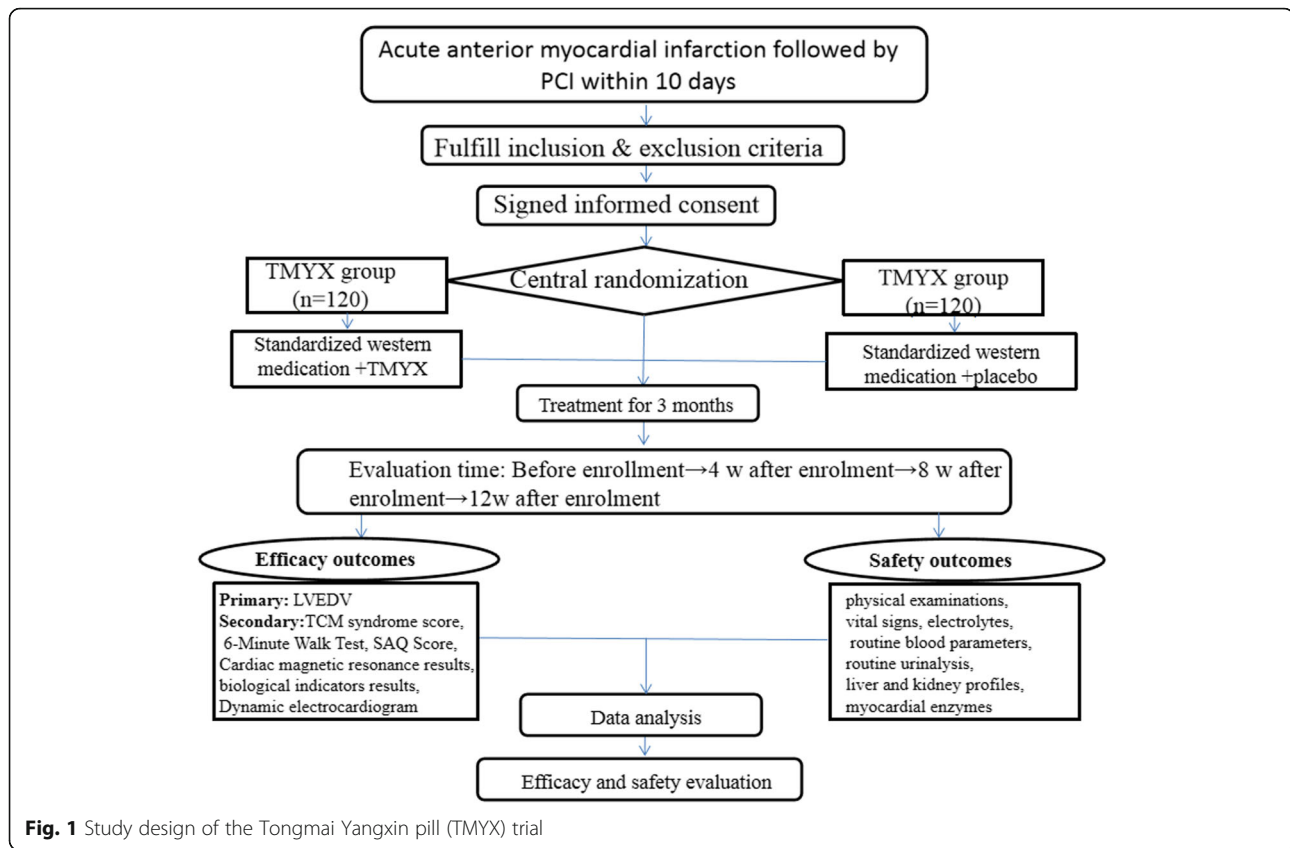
Acute anterior myocardial infarction followed by PCI within 10 days

Fulfill inclusion & exclusion criteria

Signed informed consent

TMYX group (n=120)

Central randomization

TMYX group (n=120)

Standardized western medication +TMYX

Standardized western medication +placebo

Treatment for 3 months

Evaluation time: Before enrollment→4 w after enrolment→8 w after enrolment→12w after enrolment

Efficacy outcomes

Safety outcomes

**Primary:** LVEDV
**Secondary:**TCM syndrome score, 6-Minute Walk Test, SAQ Score, Cardiac magnetic resonance results, biological indicators results, Dynamic electrocardiogram

physical examinations, vital signs, electrolytes, routine blood parameters, routine urinalysis, liver and kidney profiles, myocardial enzymes

Data analysis

Efficacy and safety evaluation

**Fig. 1** Study design of the Tongmai Yangxin pill (TMYX) trial